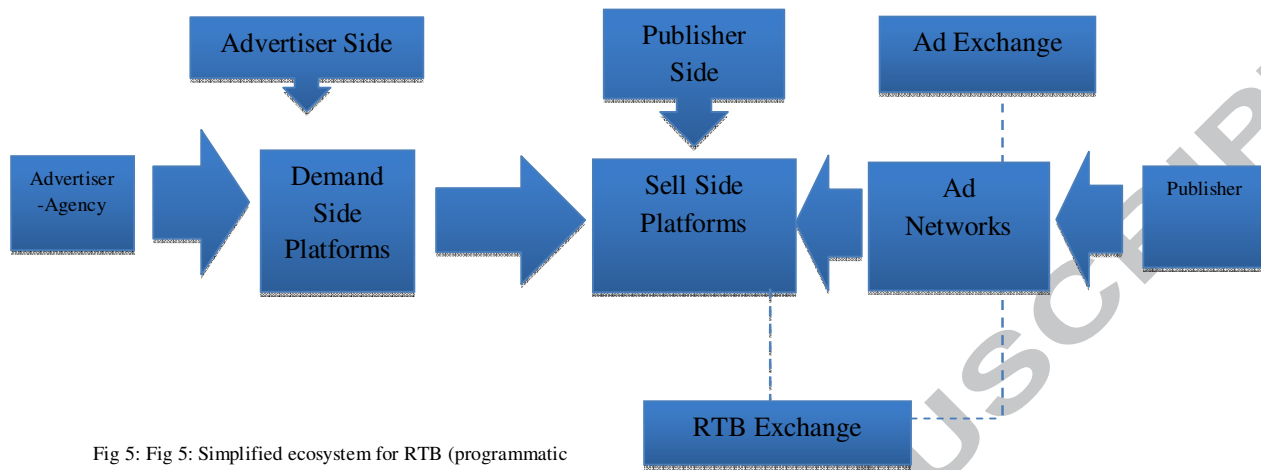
Advertiser Side

Publisher Side

Ad Exchange

Advertiser -Agency

Demand Side Platforms

Sell Side Platforms

Ad Networks

Publisher

RTB Exchange

Fig 5: Fig 5: Simplified ecosystem for RTB (programmatic

USCRIP